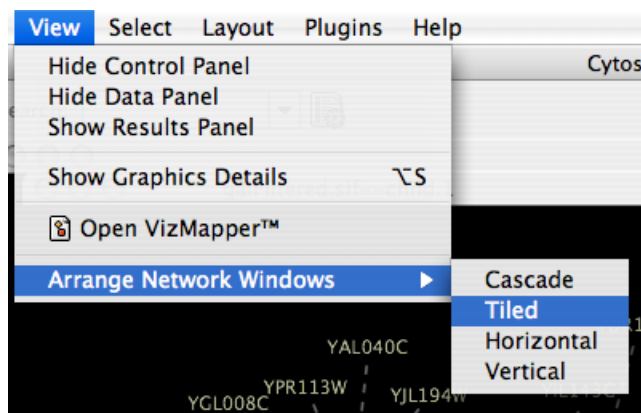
View Select Layout Plugins Help

Cytos

Hide Control Panel
Hide Data Panel
Show Results Panel

Show Graphics Details ⌥S

Open VizMapper™

Arrange Network Windows

Cascade
Tiled
Horizontal
Vertical

YAL040C
YPR113W
YJL194W
YGL008C